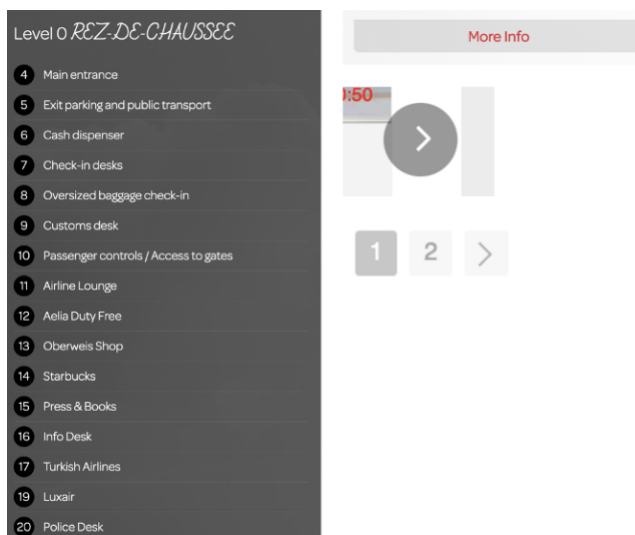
Level 0 REZ-DE-CHAUSSEE

4 Main entrance
5 Exit parking and public transport
6 Cash dispenser
7 Check-in desks
8 Oversized baggage check-in
9 Customs desk
10 Passenger controls / Access to gates
11 Airline Lounge
12 Aelia Duty Free
13 Oberweis Shop
14 Starbucks
15 Press & Books
16 Info Desk
17 Turkish Airlines
19 Luxair
20 Police Desk

More Info

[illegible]:50

1 2